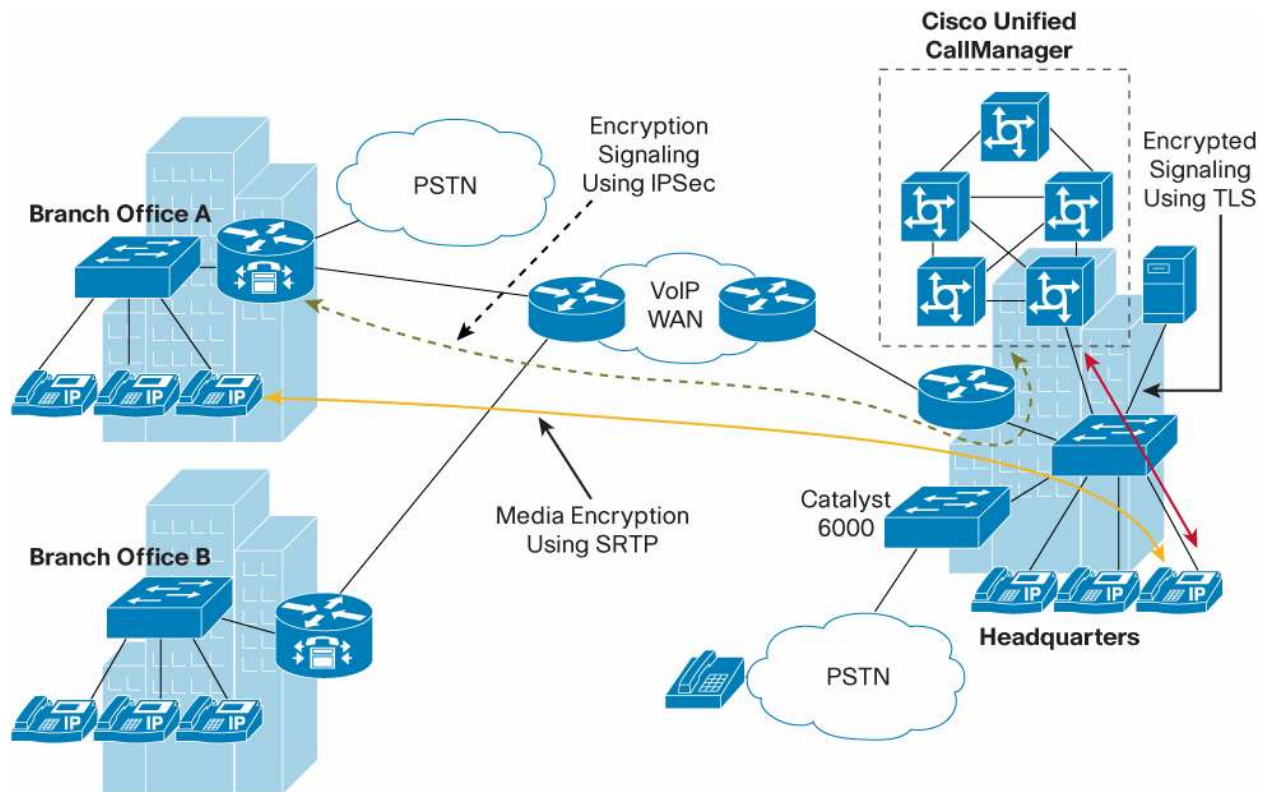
Cisco Unified CallManager

Encryption Signaling Using IPSec

PSTN

Branch Office A

Encrypted Signaling Using TLS

VoIP WAN

IP IP IP

Media Encryption Using SRTP

Catalyst 6000

Branch Office B

IP IP IP

Headquarters

PSTN

IP IP IP